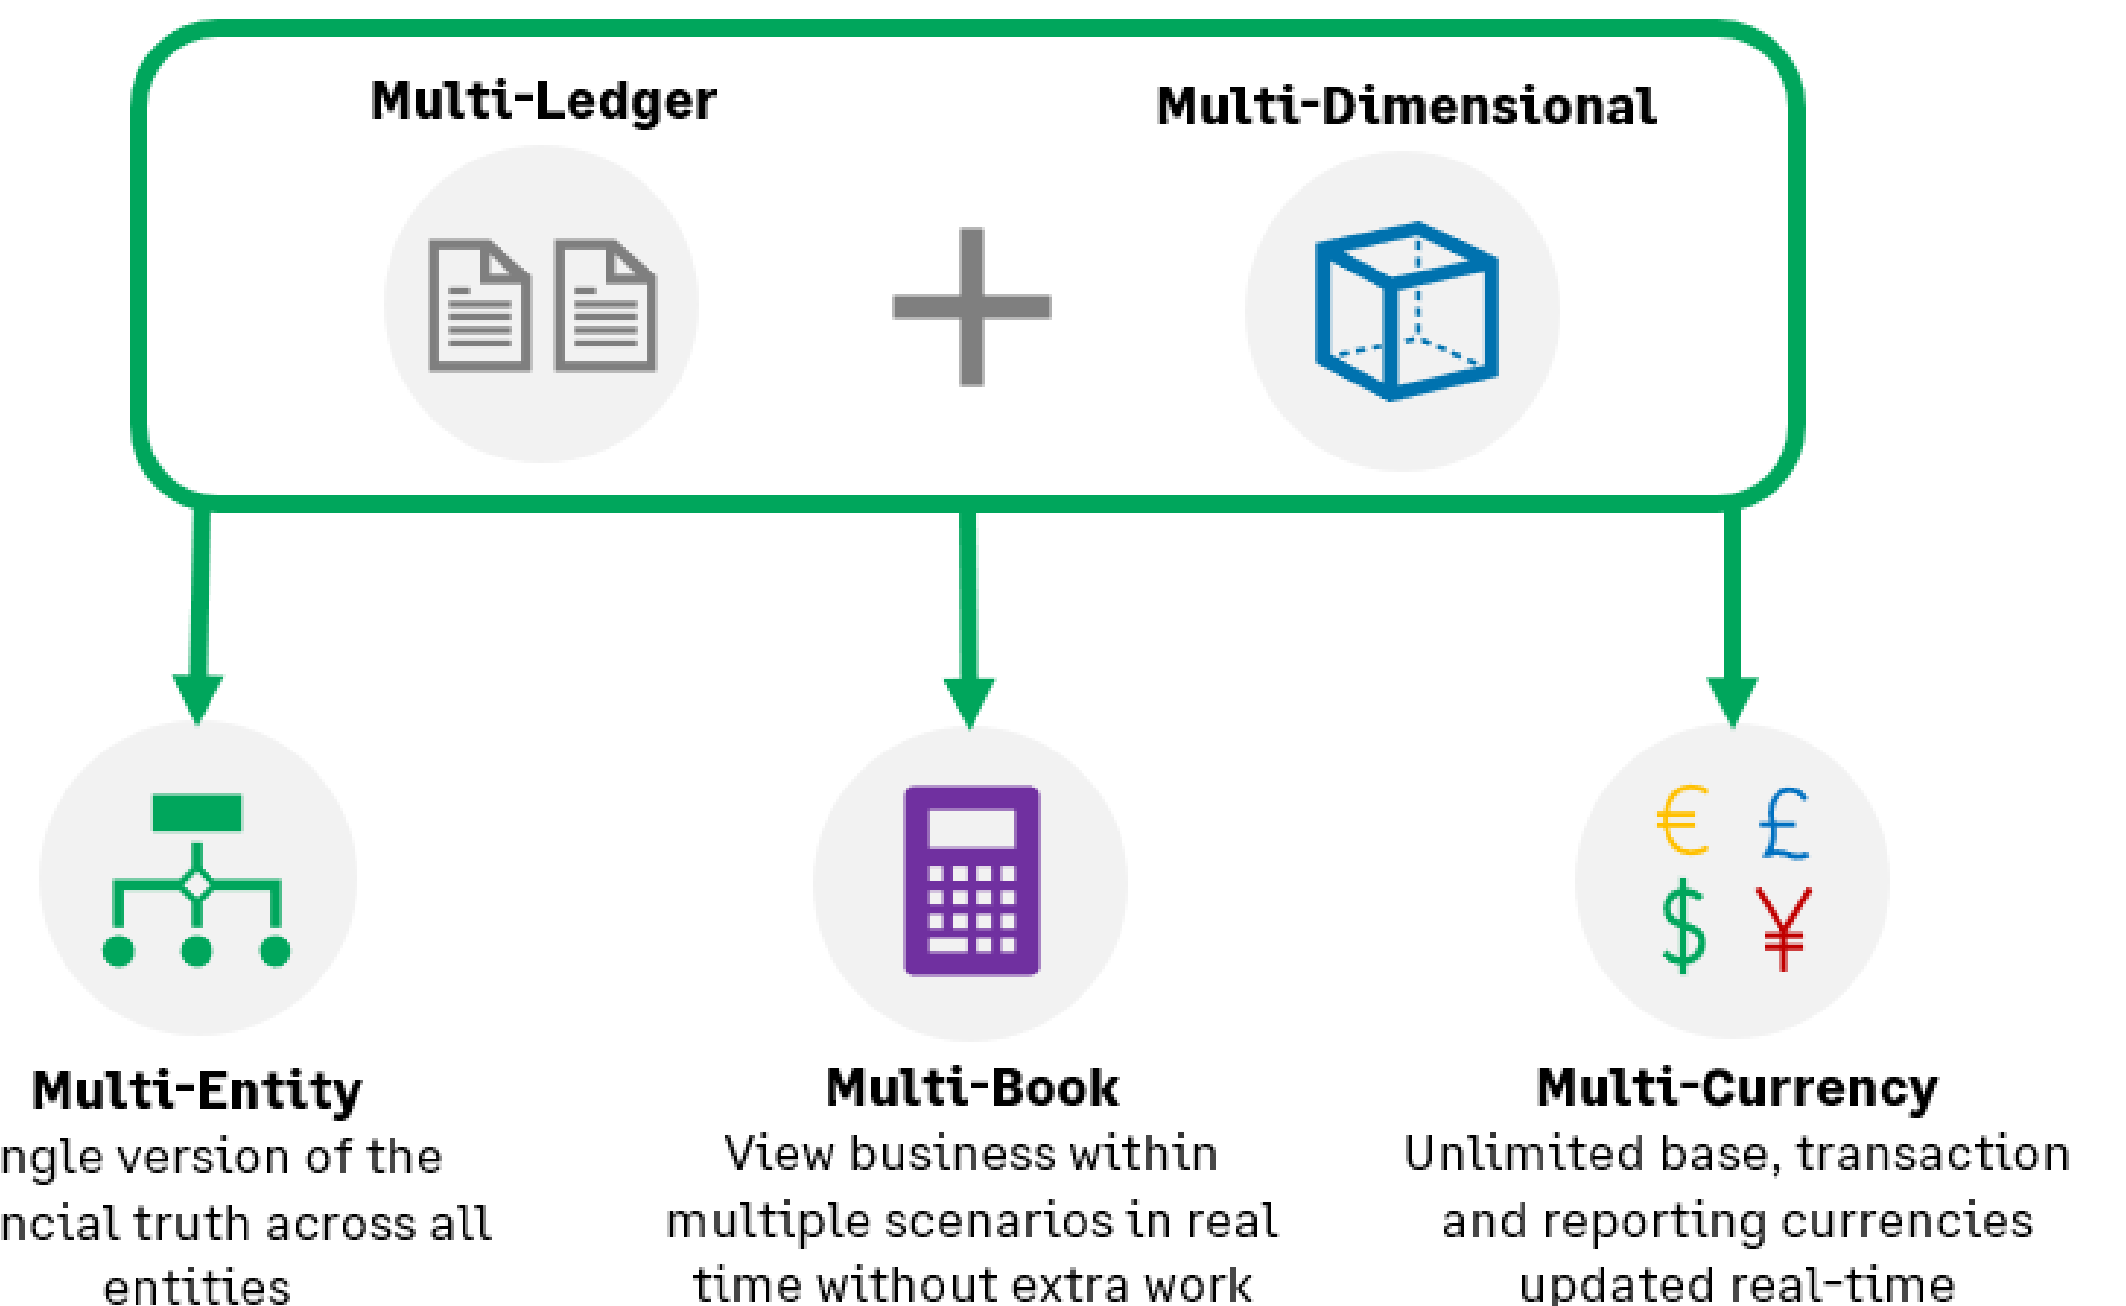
Multi-Ledger

Multi-Dimensional

€ £ $ ¥

Multi-Entity
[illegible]ngle version of the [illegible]ncial truth across all entities

Multi-Book
View business within multiple scenarios in real time without extra work

Multi-Currency
Unlimited base, transaction and reporting currencies updated real-time